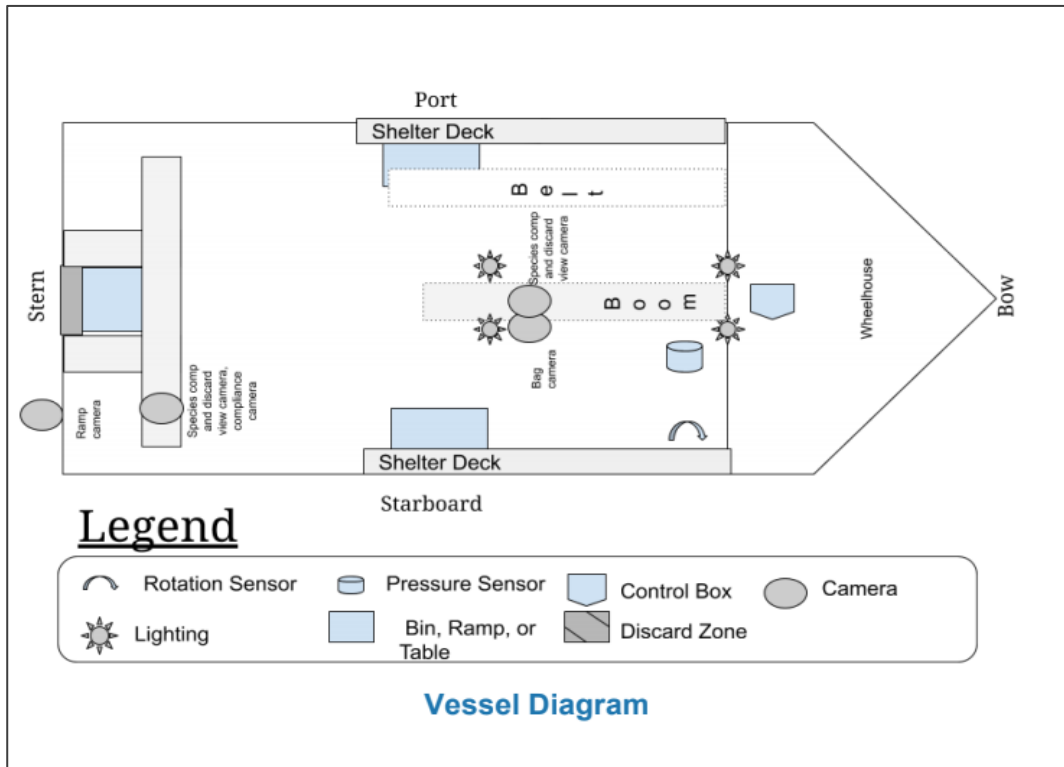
Port

Shelter Deck

Belt

Species comp and discard view camera

Stern

Boom

Wheelhouse

Bow

Bag camera

Ramp camera

Species comp and discard view camera, compliance camera

Shelter Deck

Starboard

Legend

Rotation Sensor

Pressure Sensor

Control Box

Camera

Lighting

Bin, Ramp, or Table

Discard Zone

Vessel Diagram